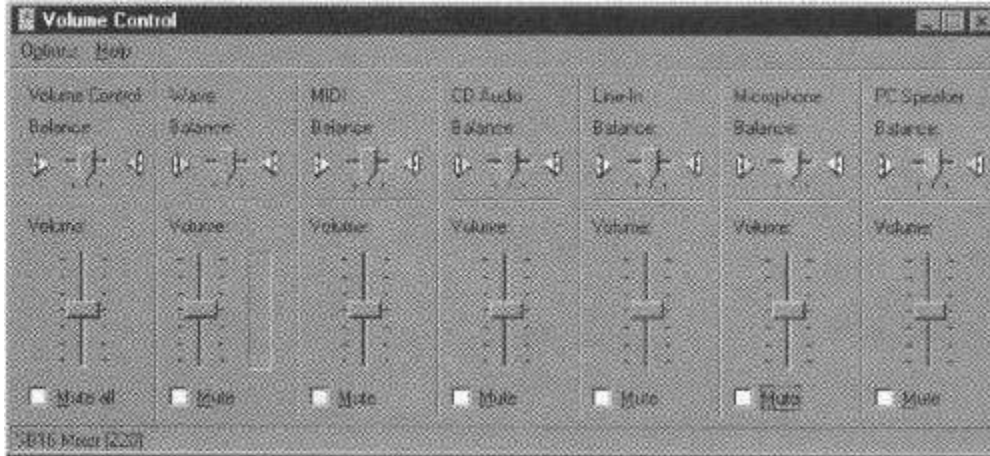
Volume Control

Options Help

Volume Control
Balance:
Volume:
Mute all

Wave
Balance:
Volume:
Mute

MIDI
Balance:
Volume:
Mute

CD Audio
Balance:
Volume:
Mute

Line-In
Balance:
Volume:
Mute

Microphone
Balance:
Volume:
Mute

PC Speaker
Balance:
Volume:
Mute

SB16 Mixer [220]